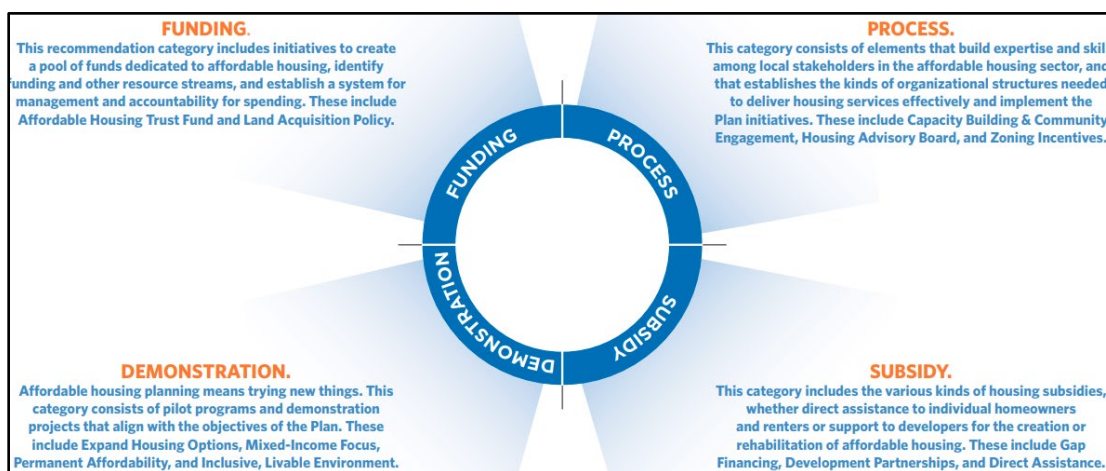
FUNDING.
This recommendation category includes initiatives to create a pool of funds dedicated to affordable housing, identify funding and other resource streams, and establish a system for management and accountability for spending. These include Affordable Housing Trust Fund and Land Acquisition Policy.

PROCESS.
This category consists of elements that build expertise and skil among local stakeholders in the affordable housing sector, and that establishes the kinds of organizational structures needed to deliver housing services effectively and implement the Plan initiatives. These include Capacity Building & Community Engagement, Housing Advisory Board, and Zoning Incentives.

FUNDING
PROCESS
SUBSIDY
DEMONSTRATION

DEMONSTRATION.
Affordable housing planning means trying new things. This category consists of pilot programs and demonstration projects that align with the objectives of the Plan. These include Expand Housing Options, Mixed-Income Focus, Permanent Affordability, and Inclusive, Livable Environment.

SUBSIDY.
This category includes the various kinds of housing subsidies, whether direct assistance to individual homeowners and renters or support to developers for the creation or rehabilitation of affordable housing. These include Gap Financing, Development Partnerships, and Direct Assistance.